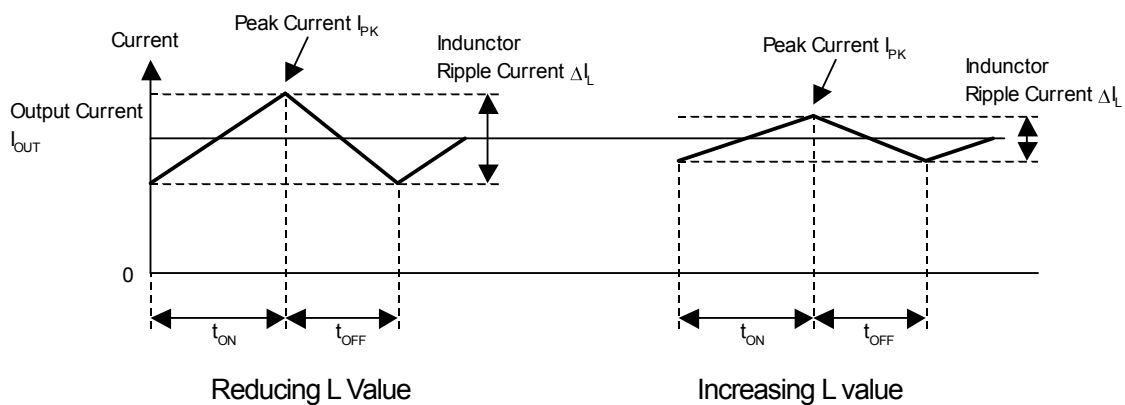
Current

Peak Current $I_{PK}$

Inunductor Ripple Current $\Delta I_L$

Peak Current $I_{PK}$

Inunductor Ripple Current $\Delta I_L$

Output Current $I_{OUT}$

0

$t_{ON}$

$t_{OFF}$

$t_{ON}$

$t_{OFF}$

Reducing L Value

Increasing L value